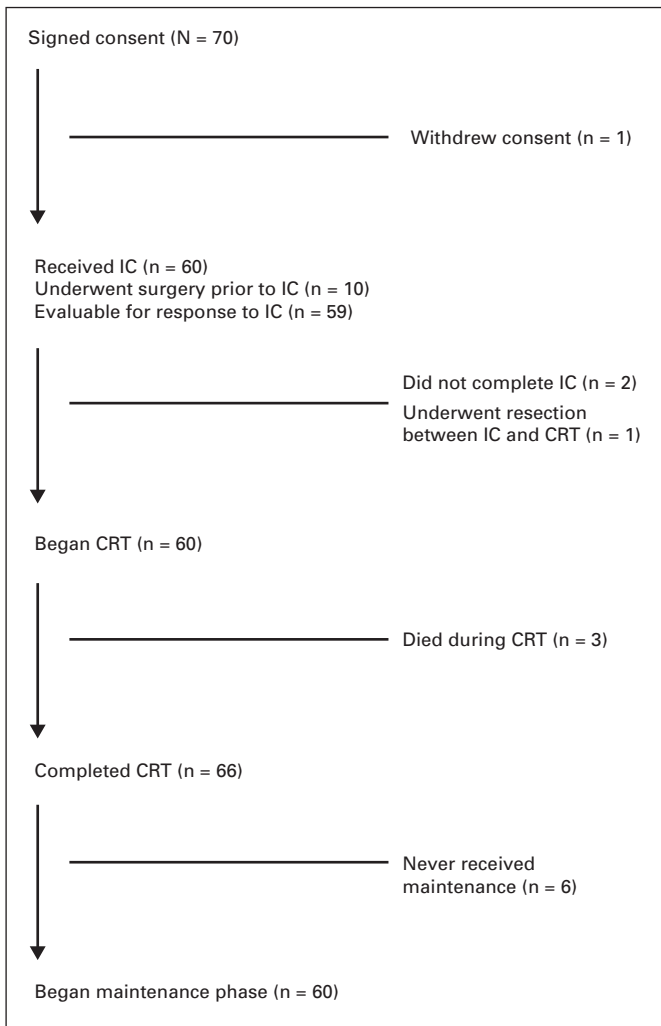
Signed consent (N = 70)

Withdrew consent (n = 1)

Received IC (n = 60)
Underwent surgery prior to IC (n = 10)
Evaluable for response to IC (n = 59)

Did not complete IC (n = 2)
Underwent resection between IC and CRT (n = 1)

Began CRT (n = 60)

Died during CRT (n = 3)

Completed CRT (n = 66)

Never received maintenance (n = 6)

Began maintenance phase (n = 60)